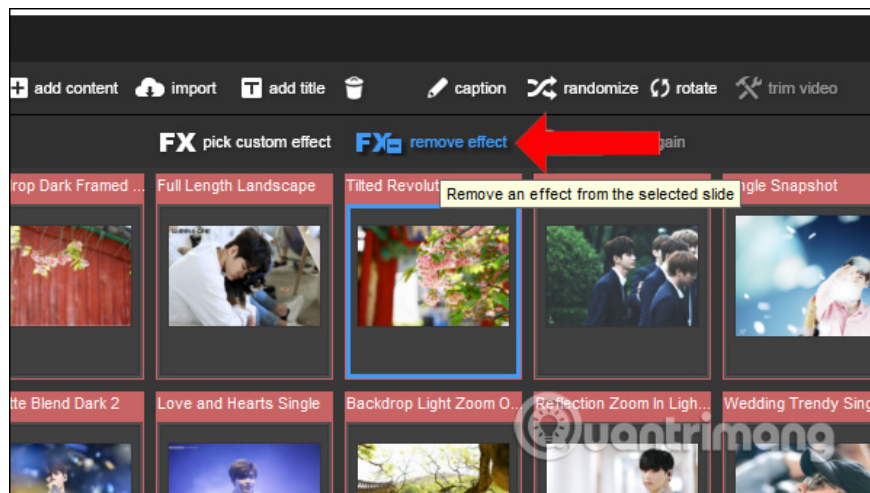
add content import add title caption randomize rotate trim video

FX pick custom effect FX remove effect gain

rop Dark Framed ... Full Length Landscape Tilted Revolut Remove an effect from the selected slide ngle Snapshot

tte Blend Dark 2 Love and Hearts Single Backdrop Light Zoom O... Reflection Zoom In Ligh... Wedding Trendy Sing

Quantrimang